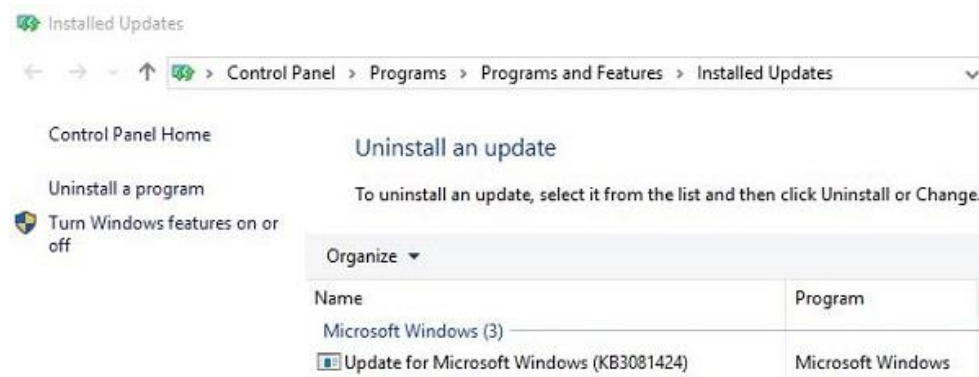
Installed Updates

Control Panel > Programs > Programs and Features > Installed Updates

Control Panel Home

Uninstall a program

Turn Windows features on or off

Uninstall an update

To uninstall an update, select it from the list and then click Uninstall or Change.

Organize ▾

| Name | Program |
|---|---|
| Microsoft Windows (3) | |
| Update for Microsoft Windows (KB3081424) | Microsoft Windows |